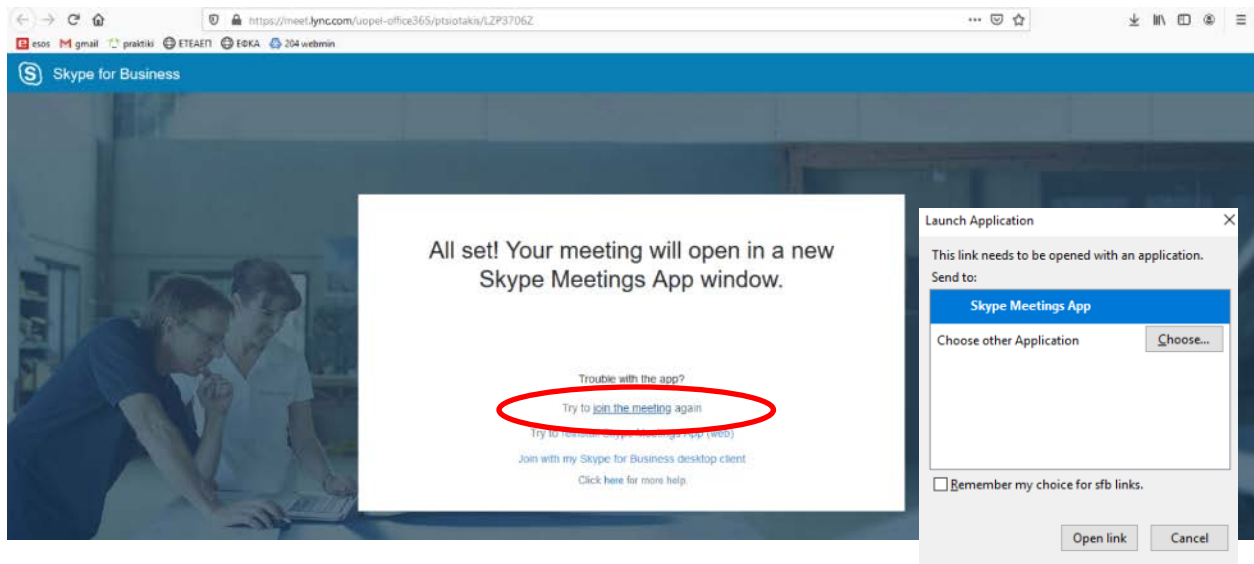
https://meet.lync.com/uopel-office365/ptsiotakis/LZP3706Z

esos gmail praktiki ΕΤΕΑΕΠ ΕΦΚΑ 204 webmin

Skype for Business

All set! Your meeting will open in a new Skype Meetings App window.

Trouble with the app?

Try to join the meeting again

Try to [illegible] Skype Meetings App (web)

Join with my Skype for Business desktop client

Click here for more help.

Launch Application

This link needs to be opened with an application.

Send to:

Skype Meetings App

Choose other Application

Choose...

Remember my choice for sfb links.

Open link

Cancel